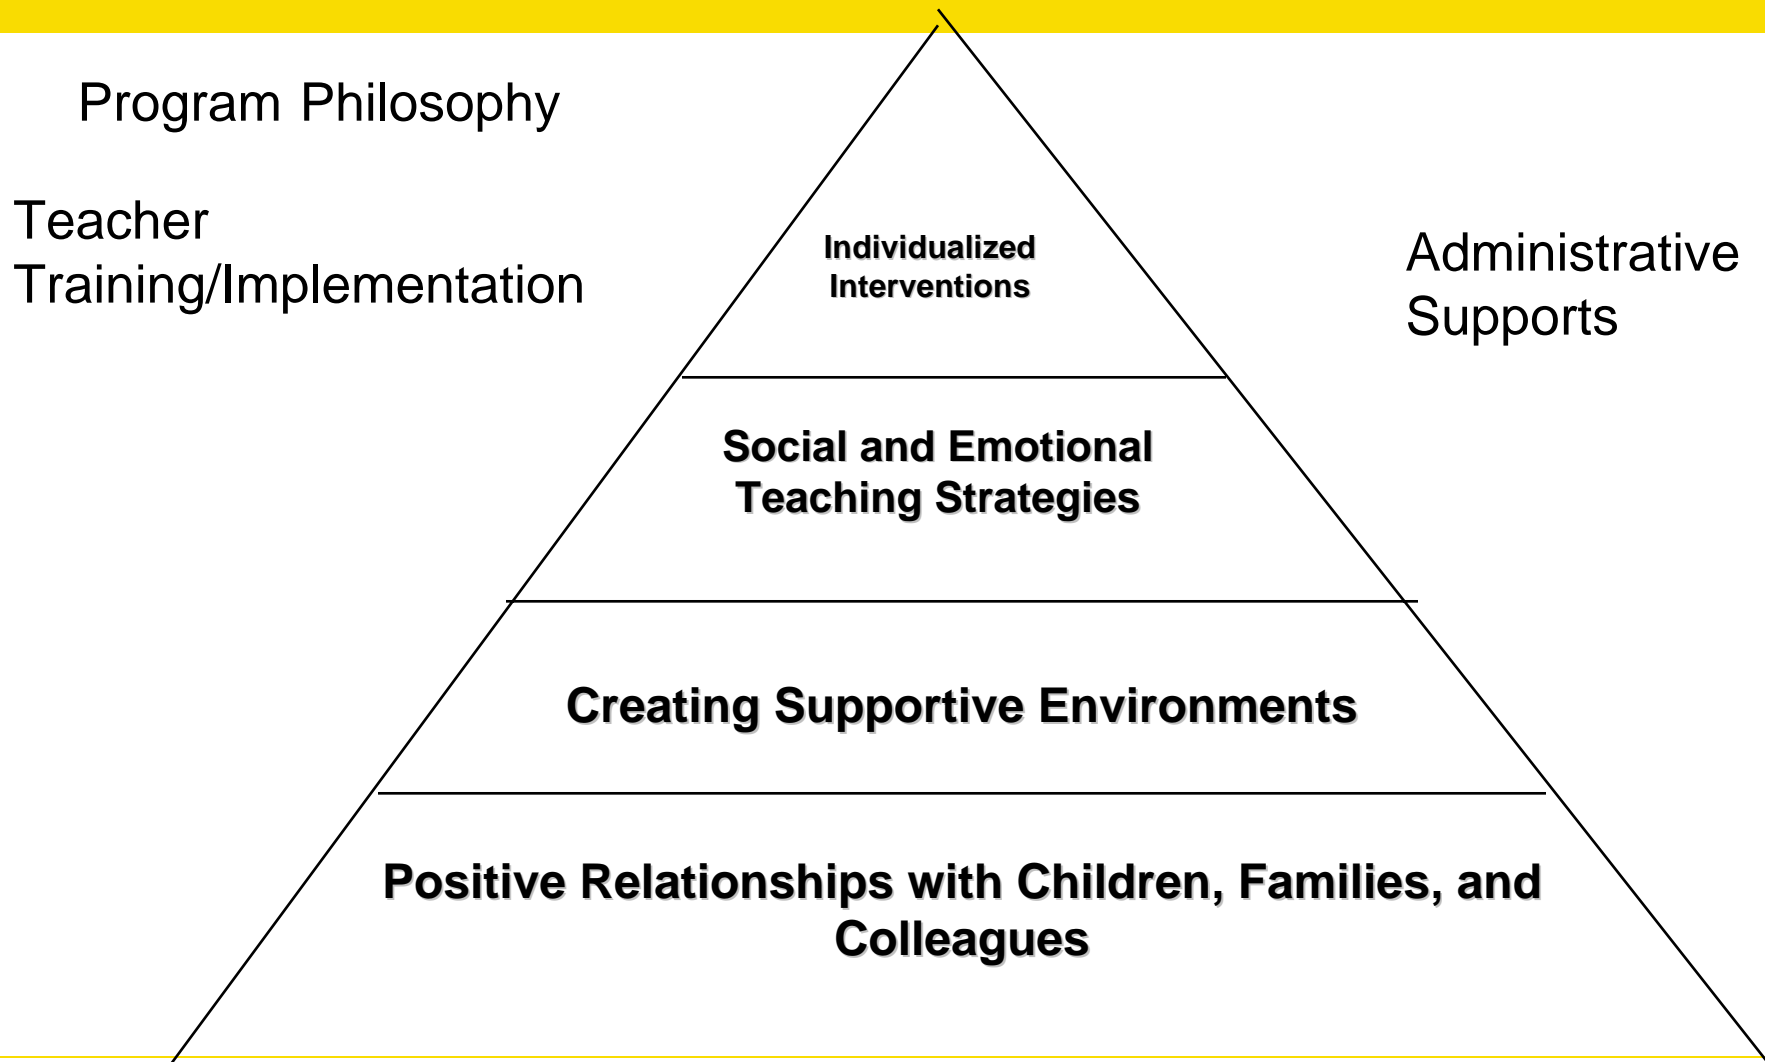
Program Philosophy

Teacher Training/Implementation

Individualized Interventions

Administrative Supports

Social and Emotional Teaching Strategies

Creating Supportive Environments

Positive Relationships with Children, Families, and Colleagues